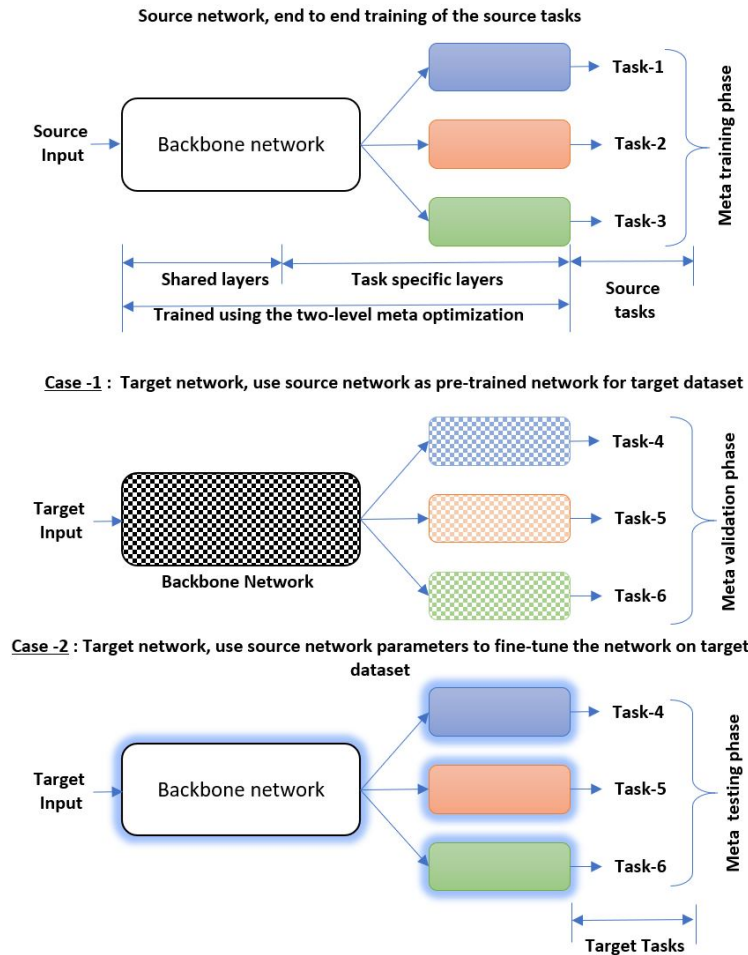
Source network, end to end training of the source tasks

Source Input

Backbone network

Task-1

Task-2

Task-3

Meta training phase

Shared layers

Task specific layers

Source tasks

Trained using the two-level meta optimization

Case -1 : Target network, use source network as pre-trained network for target dataset

Target Input

Backbone Network

Task-4

Task-5

Task-6

Meta validation phase

Case -2 : Target network, use source network parameters to fine-tune the network on target dataset

Target Input

Backbone network

Task-4

Task-5

Task-6

Meta testing phase

Target Tasks